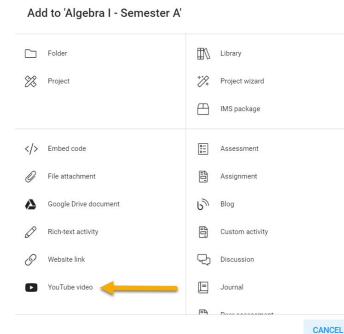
Add to 'Algebra I - Semester A'

Folder

Project

Library

Project wizard

IMS package

Embed code

File attachment

Google Drive document

Rich-text activity

Website link

YouTube video

Assessment

Assignment

Blog

Custom activity

Discussion

Journal

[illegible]

CANCEL